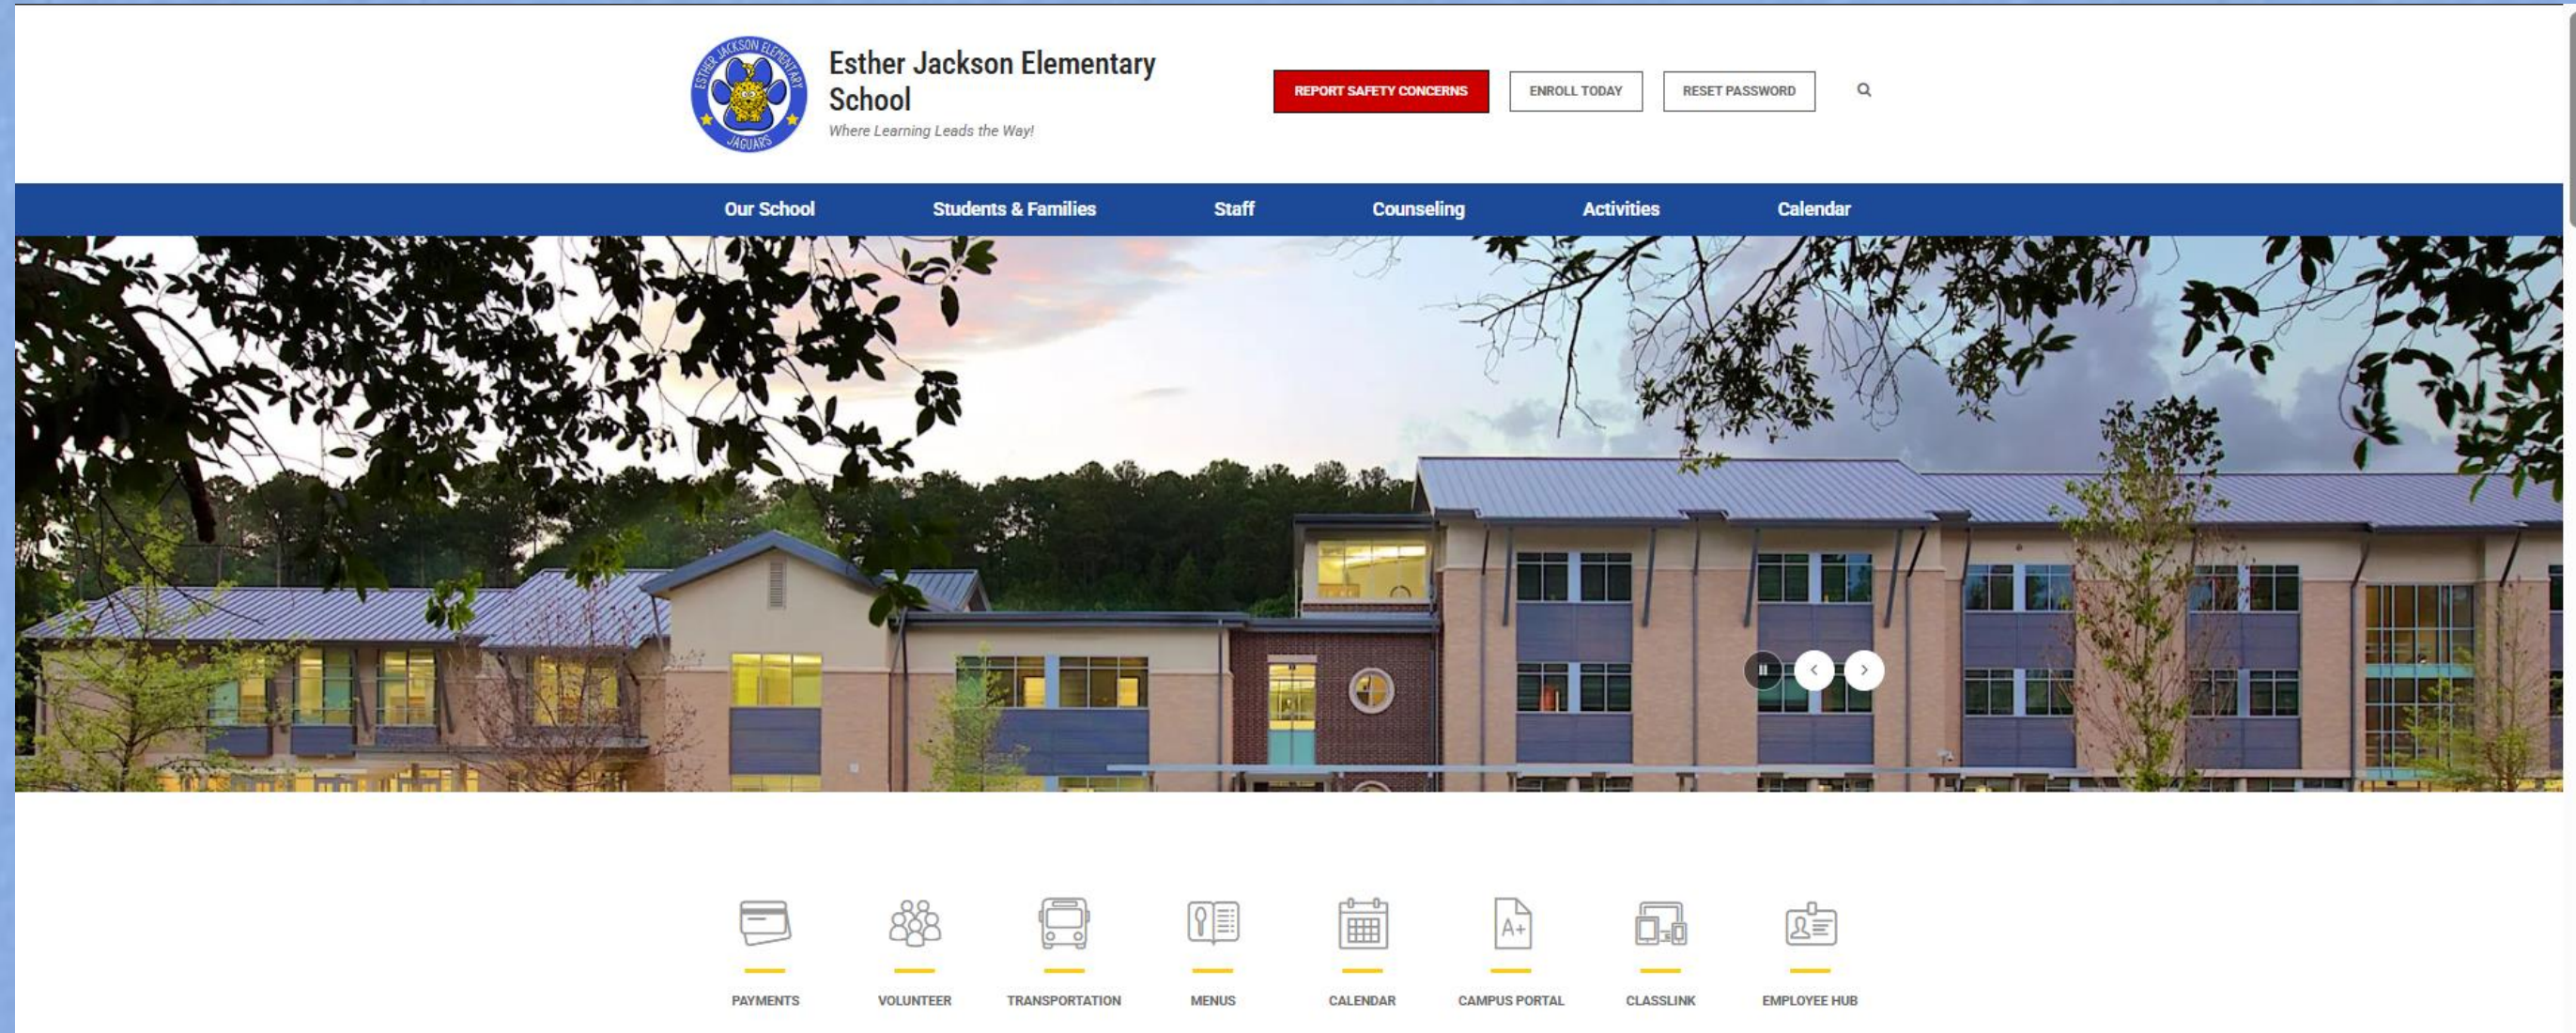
ESTHER JACKSON ELEMENTARY JAGUARS

Esther Jackson Elementary School

Where Learning Leads the Way!

REPORT SAFETY CONCERNS ENROLL TODAY RESET PASSWORD

Our School Students & Families Staff Counseling Activities Calendar

PAYMENTS VOLUNTEER TRANSPORTATION MENUS CALENDAR CAMPUS PORTAL CLASSLINK EMPLOYEE HUB